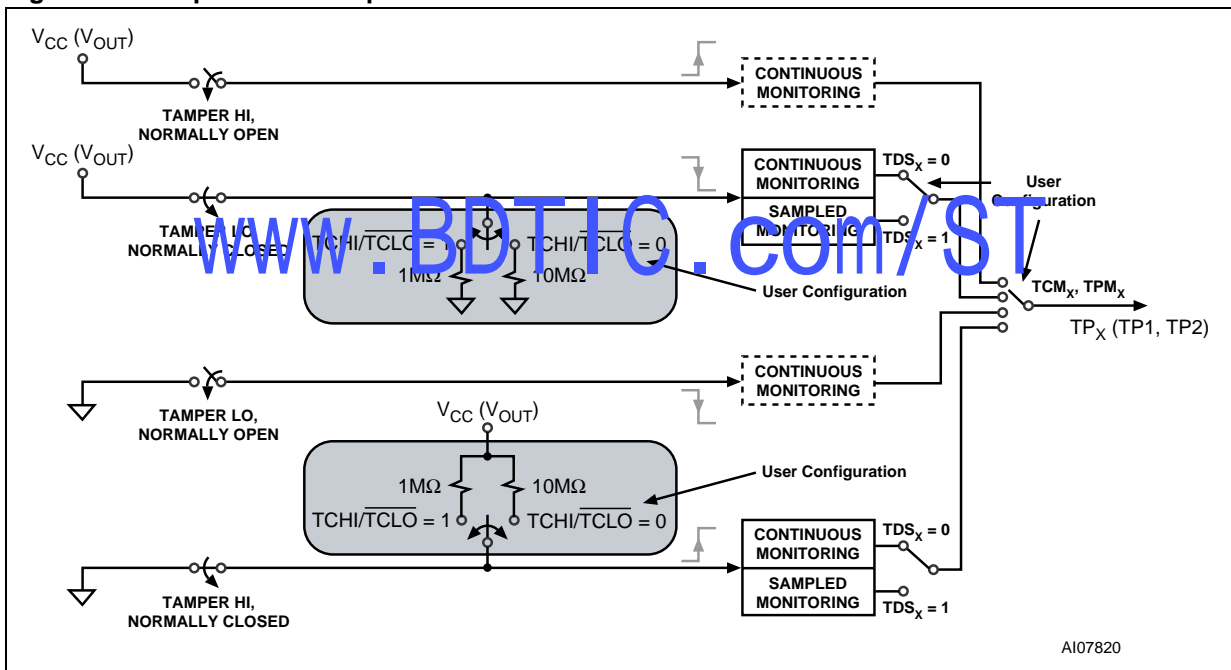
$V_{CC}$ ($V_{OUT}$)

TAMPER HI, NORMALLY OPEN

CONTINUOUS MONITORING

$V_{CC}$ ($V_{OUT}$)

CONTINUOUS MONITORING

$TDS_X = 0$

User Configuration

SAMPLED MONITORING

$TDS_X = 1$

TAMPER LO, NORMALLY CLOSED

$TCHI/\overline{TCLO} = 1$

$TCHI/\overline{TCLO} = 0$

1MΩ

10MΩ

www.BDTIC.com/ST

User Configuration

$TCM_X$, $TPM_X$

$TP_X$ (TP1, TP2)

CONTINUOUS MONITORING

TAMPER LO, NORMALLY OPEN

$V_{CC}$ ($V_{OUT}$)

User Configuration

1MΩ

10MΩ

$TCHI/\overline{TCLO} = 1$

$TCHI/\overline{TCLO} = 0$

CONTINUOUS MONITORING

$TDS_X = 0$

SAMPLED MONITORING

$TDS_X = 1$

TAMPER HI, NORMALLY CLOSED

AI07820